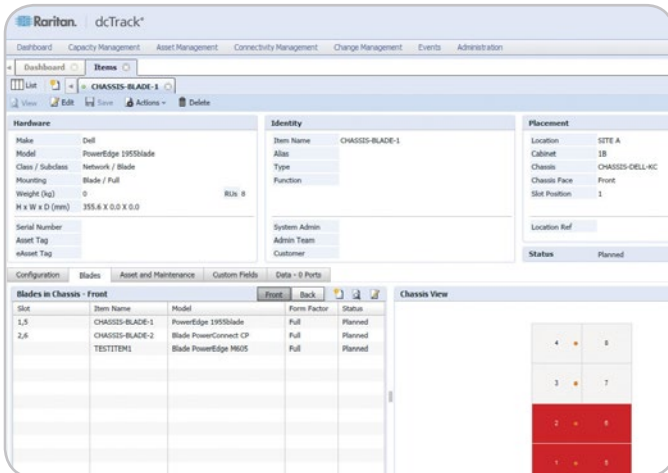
Raritan. dcTrack®

Dashboard Capacity Management Asset Management Connectivity Management Change Management Events Administration

Dashboard Items

List CHASSIS-BLADE-1

View Edit Save Actions Delete

Hardware

| Make | Dell |
|---|---|
| Model | PowerEdge 1955blade |
| Class / Subclass | Network / Blade |
| Mounting | Blade / Full |
| Weight (kg) | 0 RUs 8 |
| H x W x D (mm) | 355.6 X 0.0 X 0.0 |
| Serial Number | |
| Asset Tag | |
| eAsset Tag | |

Identity

| Item Name | CHASSIS-BLADE-1 |
|---|---|
| Alias | |
| Type | |
| Function | |
| System Admin | |
| Admin Team | |
| Customer | |

Placement

| Location | SITE A |
|---|---|
| Cabinet | 1B |
| Chassis | CHASSIS-DELL-KC |
| Chassis Face | Front |
| Slot Position | 1 |
| Location Ref | |

Status Planned

Configuration Blades Asset and Maintenance Custom Fields Data - 0 Ports

Blades in Chassis - Front

Front Back

| Slot | Item Name | Model | Form Factor | Status |
|---|---|---|---|---|
| 1,5 | CHASSIS-BLADE-1 | PowerEdge 1955blade | Full | Planned |
| 2,6 | CHASSIS-BLADE-2 | Blade PowerConnect CP | Full | Planned |
| | TESTITEM1 | Blade PowerEdge M605 | Full | Planned |

Chassis View

4 8
3 7
2 6
1 5